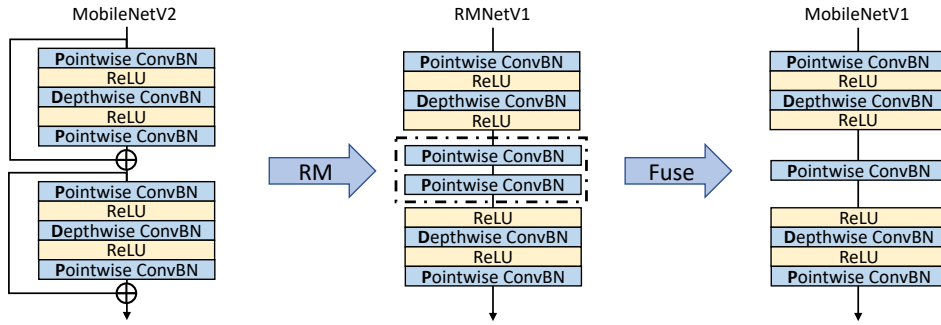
MobileNetV2

Pointwise ConvBN
ReLU
Depthwise ConvBN
ReLU
Pointwise ConvBN

Pointwise ConvBN
ReLU
Depthwise ConvBN
ReLU
Pointwise ConvBN

RM

RMNetV1

Pointwise ConvBN
ReLU
Depthwise ConvBN
ReLU
Pointwise ConvBN
Pointwise ConvBN
ReLU
Depthwise ConvBN
ReLU
Pointwise ConvBN

Fuse

MobileNetV1

Pointwise ConvBN
ReLU
Depthwise ConvBN
ReLU
Pointwise ConvBN
ReLU
Depthwise ConvBN
ReLU
Pointwise ConvBN